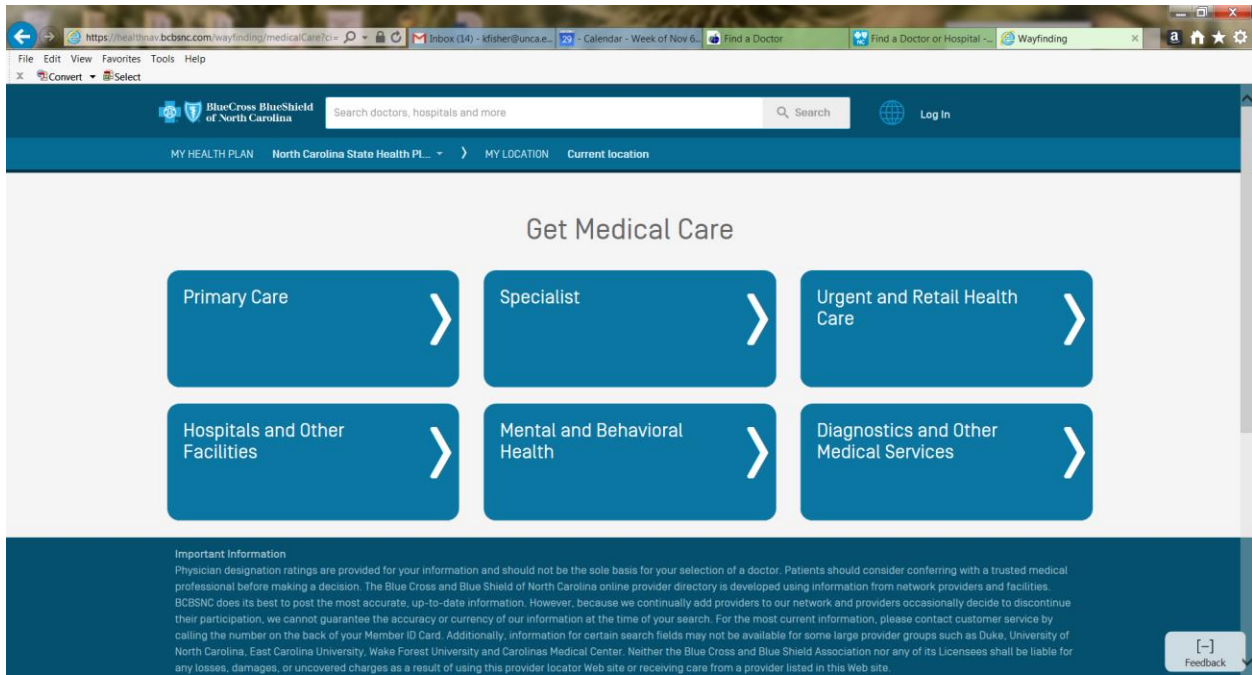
https://healthnav.bcbsnc.com/wayfinding/medicalCare?ci=
Inbox (14) - kfisher@unca.e...
29 - Calendar - Week of Nov 6...
Find a Doctor
Find a Doctor or Hospital -...
Wayfinding

File Edit View Favorites Tools Help
Convert Select

BlueCross BlueShield of North Carolina
Search doctors, hospitals and more
Search
Log In

MY HEALTH PLAN North Carolina State Health Pl... MY LOCATION Current location

Get Medical Care

Primary Care

Specialist

Urgent and Retail Health Care

Hospitals and Other Facilities

Mental and Behavioral Health

Diagnostics and Other Medical Services

Important Information
Physician designation ratings are provided for your information and should not be the sole basis for your selection of a doctor. Patients should consider conferring with a trusted medical professional before making a decision. The Blue Cross and Blue Shield of North Carolina online provider directory is developed using information from network providers and facilities. BCBSNC does its best to post the most accurate, up-to-date information. However, because we continually add providers to our network and providers occasionally decide to discontinue their participation, we cannot guarantee the accuracy or currency of our information at the time of your search. For the most current information, please contact customer service by calling the number on the back of your Member ID Card. Additionally, information for certain search fields may not be available for some large provider groups such as Duke, University of North Carolina, East Carolina University, Wake Forest University and Carolinas Medical Center. Neither the Blue Cross and Blue Shield Association nor any of its Licensees shall be liable for any losses, damages, or uncovered charges as a result of using this provider locator Web site or receiving care from a provider listed in this Web site.

[–]
Feedback